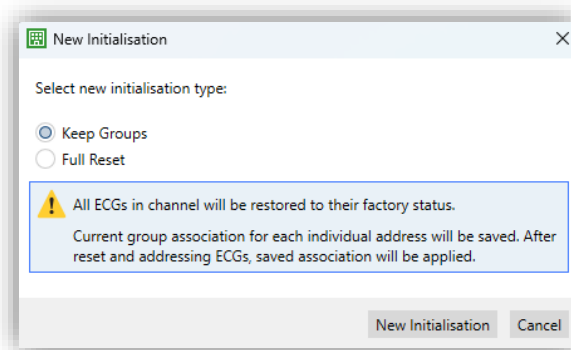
New Initialisation

X

Select new initialisation type:

Keep Groups

Full Reset

All ECGs in channel will be restored to their factory status.

Current group association for each individual address will be saved. After reset and addressing ECGs, saved association will be applied.

New Initialisation

Cancel